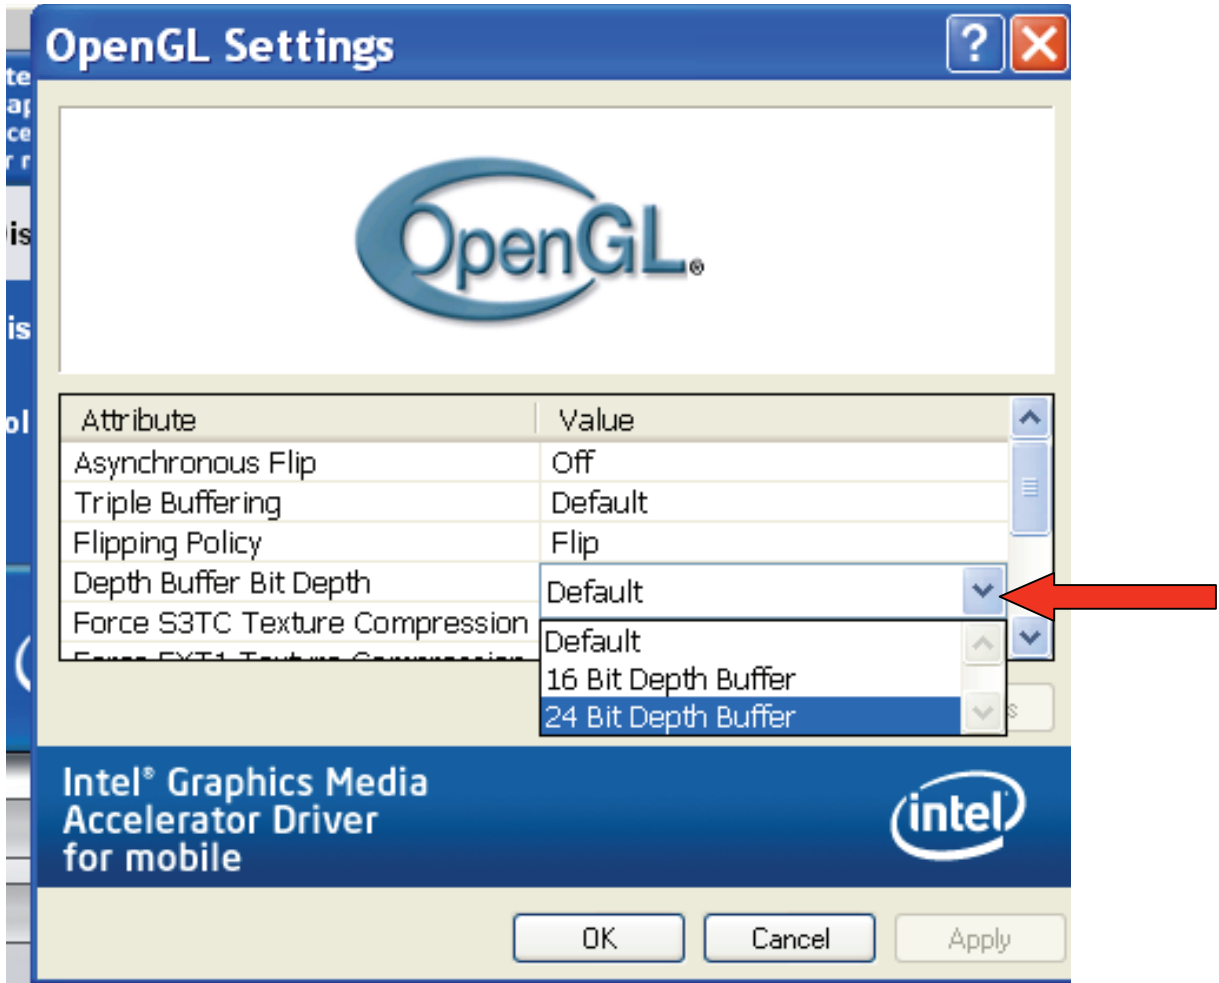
OpenGL Settings

OpenGL®

| Attribute | Value |
|---|---|
| Asynchronous Flip | Off |
| Triple Buffering | Default |
| Flipping Policy | Flip |
| Depth Buffer Bit Depth | Default |
| Force S3TC Texture Compression | |

Default
16 Bit Depth Buffer
24 Bit Depth Buffer

Intel® Graphics Media Accelerator Driver for mobile

intel

OK Cancel Apply